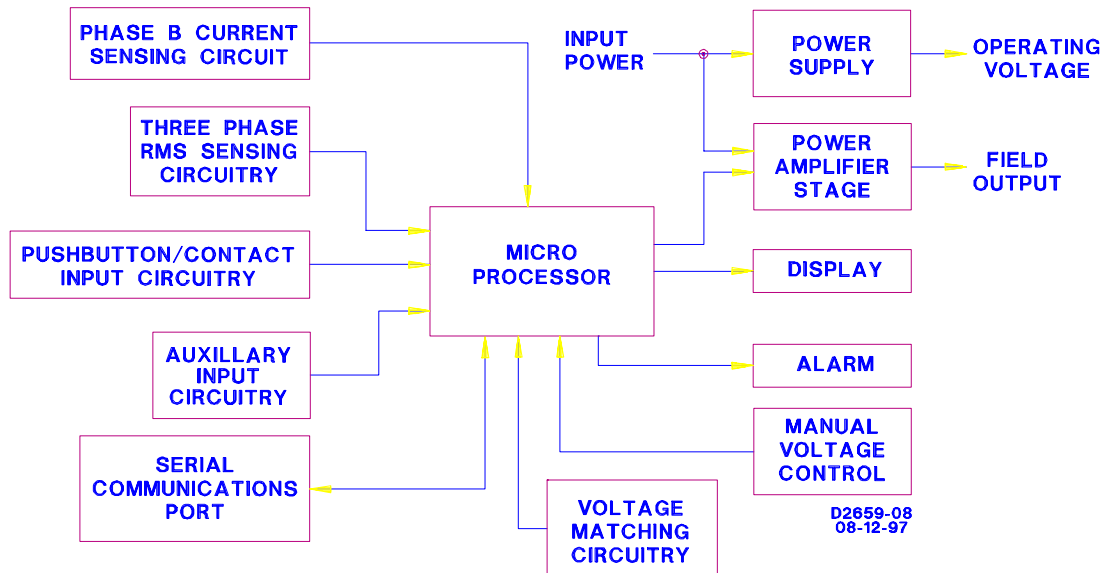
PHASE B CURRENT SENSING CIRCUIT

THREE PHASE RMS SENSING CIRCUITRY

PUSHBUTTON/CONTACT INPUT CIRCUITRY

AUXILLARY INPUT CIRCUITRY

SERIAL COMMUNICATIONS PORT

MICRO PROCESSOR

INPUT POWER

POWER SUPPLY

OPERATING VOLTAGE

POWER AMPLIFIER STAGE

FIELD OUTPUT

DISPLAY

ALARM

MANUAL VOLTAGE CONTROL

VOLTAGE MATCHING CIRCUITRY

D2659-08
08-12-97